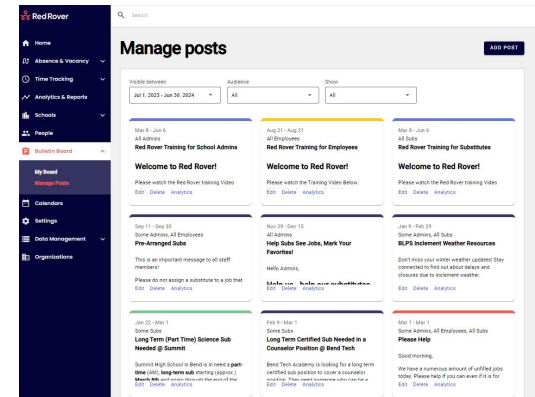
Red Rover

Search

Home
Absence & Vacancy
Time Tracking
Analytics & Reports
Schools
People
Bulletin Board
My Board
Manage Posts
Calendars
Settings
Data Management
Organizations

Manage posts

ADD POST

Visible between
Jul 1, 2023 - Jun 30, 2024

Audience
All

Show
All

Mar 8 - Jun 6
All Admins
Red Rover Training for School Admins

Welcome to Red Rover!

Please watch the Red Rover training Video

Edit Delete Analytics

Aug 21 - Aug 21
All Employees
Red Rover Training for Employees

Welcome to Red Rover!

Please watch the Training Video Below

Edit Delete Analytics

Mar 8 - Jun 6
All Subs
Red Rover Training for Substitutes

Welcome to Red Rover!

Please watch the Red Rover training Video

Edit Delete Analytics

Sep 11 - Sep 30
Some Admins, All Employees
Pre-Arranged Subs

This is an important message to all staff members!

Please do not assign a substitute to a job that

Edit Delete Analytics

Nov 29 - Dec 15
All Admins
Help Subs See Jobs, Mark Your Favorites!

Hello Admins,

Help us - help our substitutes

Edit Delete Analytics

Jan 9 - Feb 29
Some Admins, All Subs
BLPS Inclement Weather Resources

Don't miss your winter weather updates! Stay connected to find out about delays and closures due to inclement weather.

Edit Delete Analytics

Jan 22 - Mar 1
Some Subs
Long Term (Part Time) Science Sub Needed @ Summit

Summit High School in Bend is in need a part-time (AM), long-term sub starting (approx.) March 8th and going through the end of the

Edit Delete Analytics

Feb 9 - Mar 1
Some Subs
Long Term Certified Sub Needed in a Counselor Position @ Bend Tech

Bend Tech Academy is looking for a long term certified sub position to cover a counselor position. They need someone who can be a

Edit Delete Analytics

Mar 1 - Mar 1
Some Admins, All Employees, All Subs
Please Help

Good morning,

We have a numerous amount of unfilled jobs today. Please help if you can even if it is for

Edit Delete Analytics